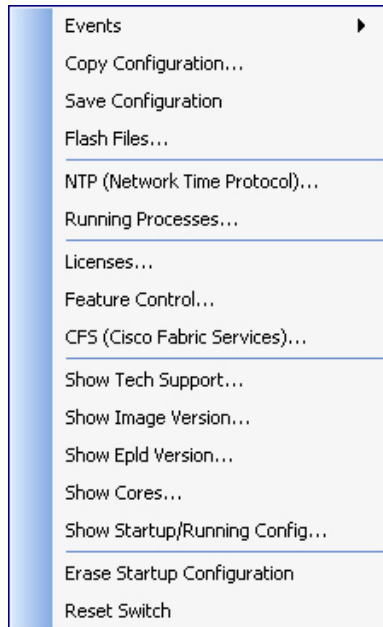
Events
Copy Configuration...
Save Configuration
Flash Files...

NTP (Network Time Protocol)...
Running Processes...

Licenses...
Feature Control...
CFS (Cisco Fabric Services)...

Show Tech Support...
Show Image Version...
Show Epld Version...
Show Cores...
Show Startup/Running Config...

Erase Startup Configuration
Reset Switch